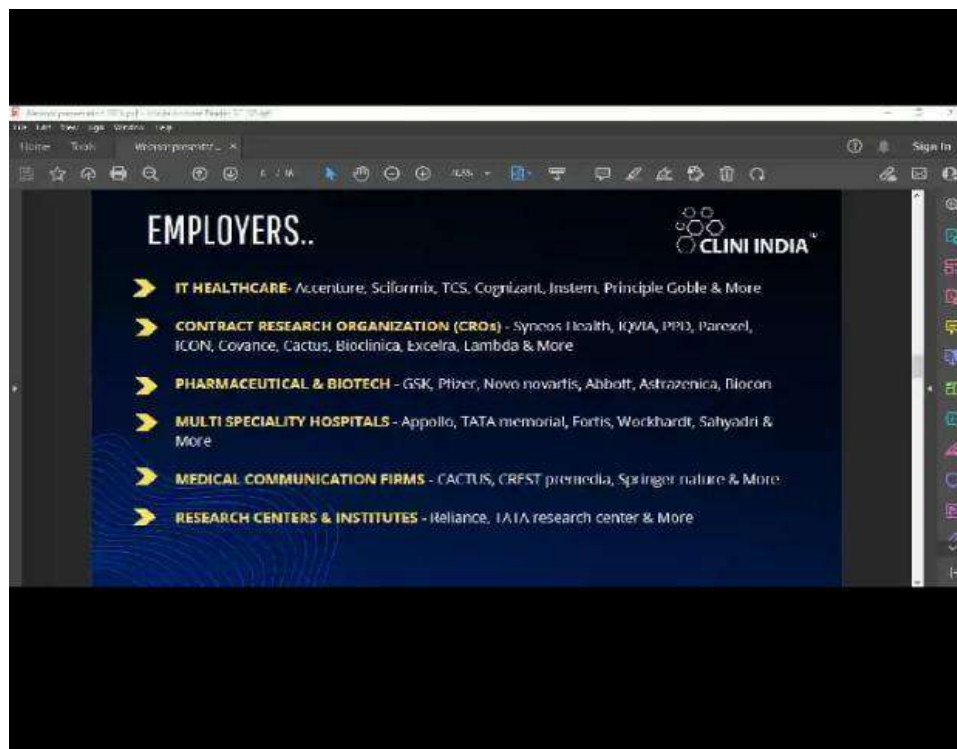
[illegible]
File Edit View Sign Window Help
Home Tools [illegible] ×
Sign In

EMPLOYERS..

CLINI INDIA

IT HEALTHCARE- Accenture, Sciformix, TCS, Cognizant, Instem, Principle Goble & More

CONTRACT RESEARCH ORGANIZATION (CROs) - Syneos Health, IQVIA, PPD, Parexel, ICON, Covance, Cactus, Bioclinica, Excelra, Lambda & More

PHARMACEUTICAL & BIOTECH - GSK, Pfizer, Novo novartis, Abbott, Astrazenica, Biocon

MULTI SPECIALITY HOSPITALS - Appollo, TATA memorial, Fortis, Wockhardt, Sahyadri & More

MEDICAL COMMUNICATION FIRMS - CACTUS, CREST premedia, Springer nature & More

RESEARCH CENTERS & INSTITUTES - Reliance, TATA research center & More